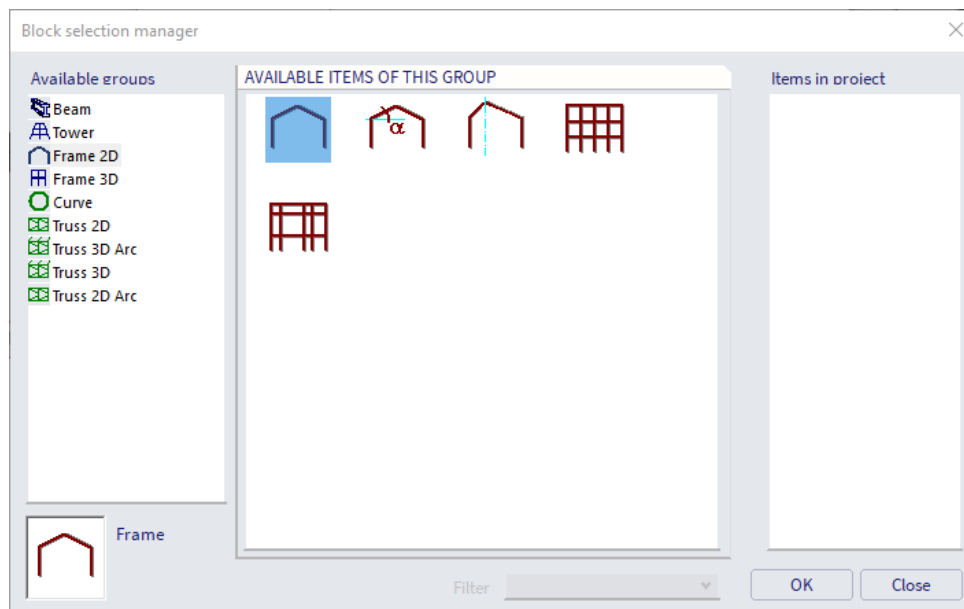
Block selection manager

Available groups

Beam
Tower
Frame 2D
Frame 3D
Curve
Truss 2D
Truss 3D Arc
Truss 3D
Truss 2D Arc

AVAILABLE ITEMS OF THIS GROUP

$\alpha$

Items in project

Frame

Filter

OK

Close